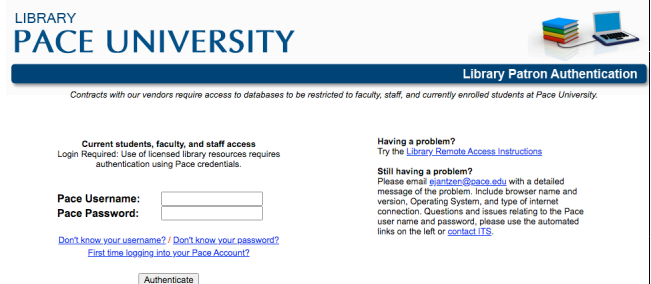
LIBRARY
PACE UNIVERSITY

Library Patron Authentication

Contracts with our vendors require access to databases to be restricted to faculty, staff, and currently enrolled students at Pace University.

Current students, faculty, and staff access
Login Required: Use of licensed library resources requires authentication using Pace credentials.

Pace Username:
Pace Password:

Don't know your username? / Don't know your password?
First time logging into your Pace Account?

Authenticate

Having a problem?
Try the Library Remote Access Instructions

Still having a problem?
Please email ejantzen@pace.edu with a detailed message of the problem. Include browser name and version, Operating System, and type of internet connection. Questions and issues relating to the Pace user name and password, please use the automated links on the left or contact ITS.